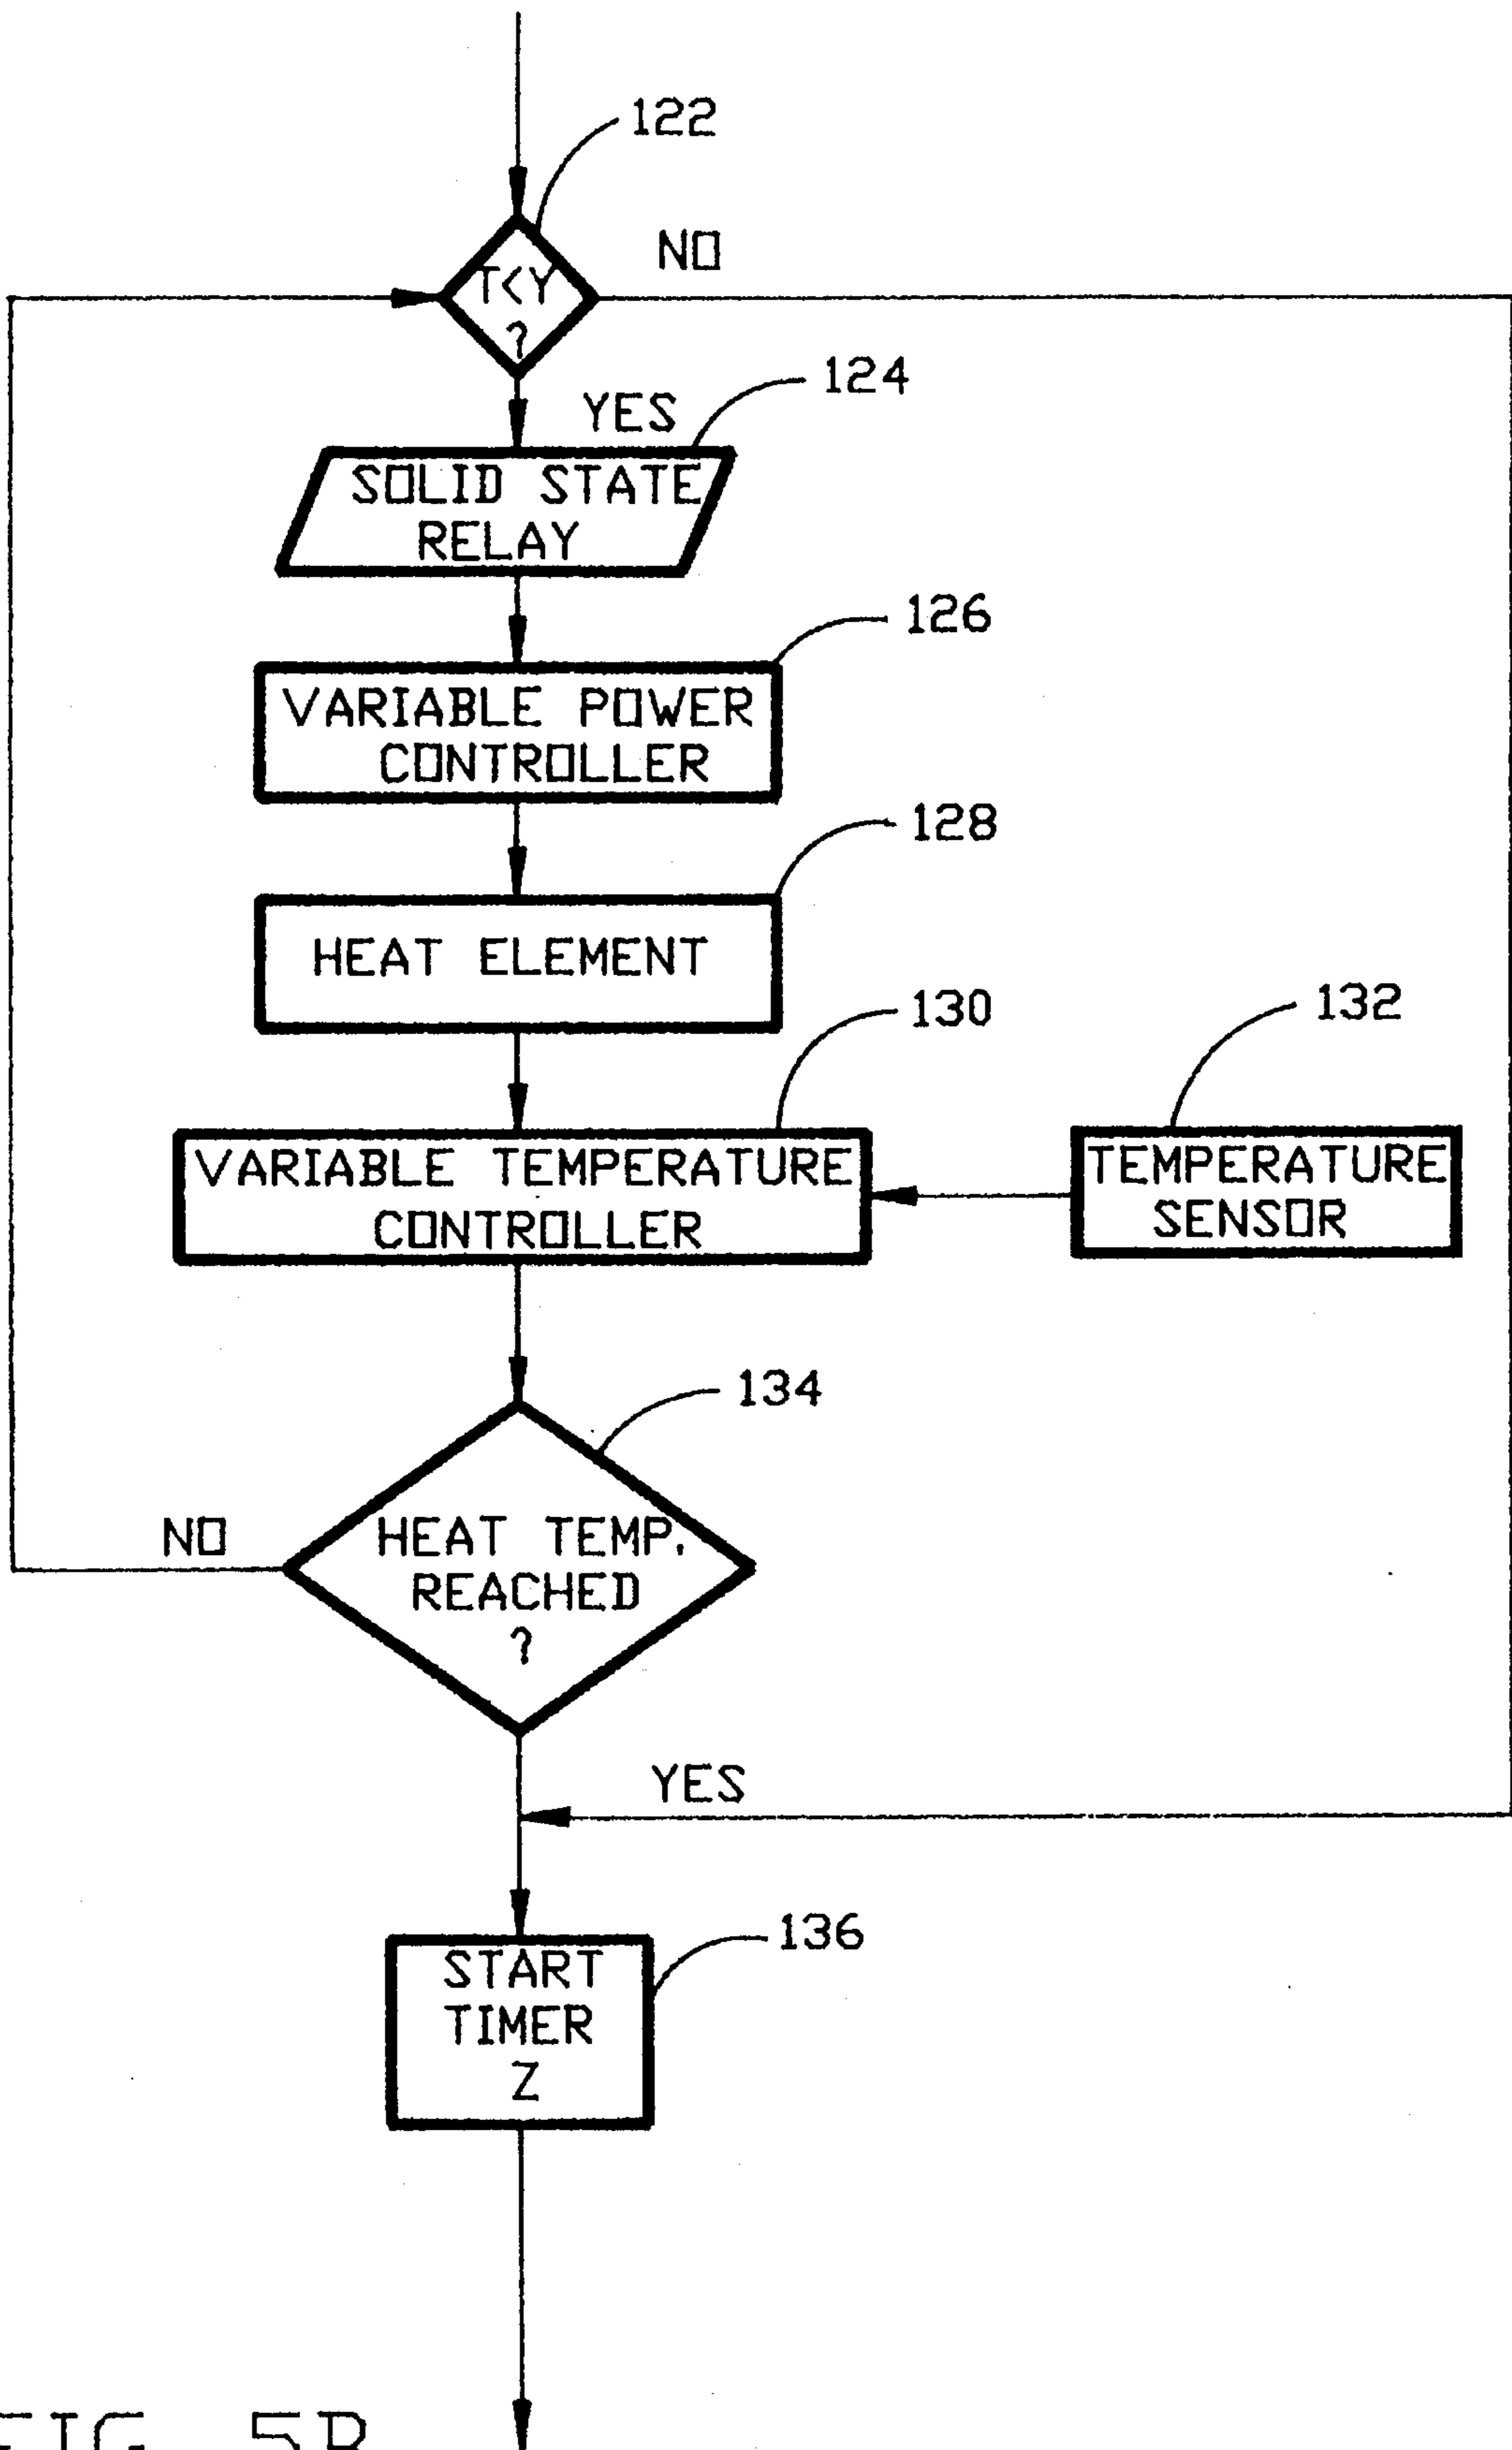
122

T<Y ?

NO

124

YES

SOLID STATE RELAY

126

VARIABLE POWER CONTROLLER

128

HEAT ELEMENT

130

132

VARIABLE TEMPERATURE CONTROLLER

TEMPERATURE SENSOR

134

NO

HEAT TEMP. REACHED ?

YES

136

START TIMER Z

FIG. 5B